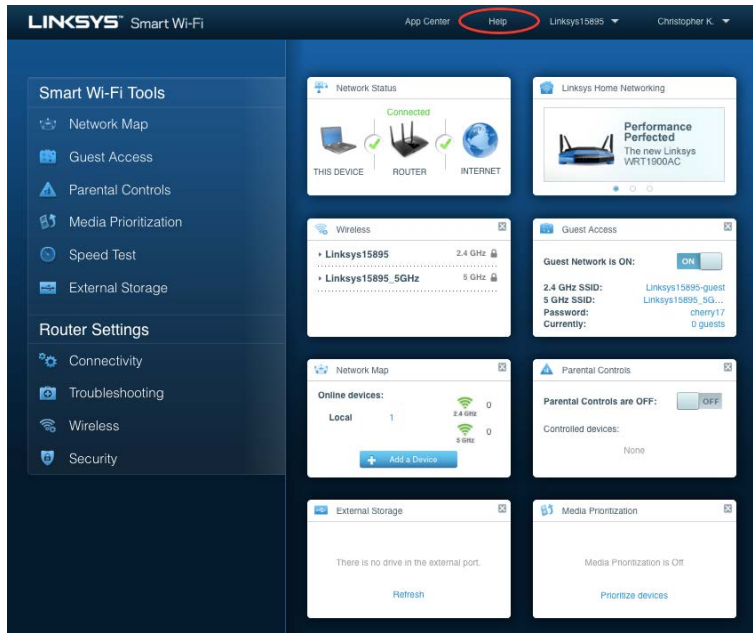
LINKSYS® Smart Wi-Fi

App Center Help Linksys15895 Christopher K.

Smart Wi-Fi Tools

Network Map
Guest Access
Parental Controls
Media Prioritization
Speed Test
External Storage

Router Settings

Connectivity
Troubleshooting
Wireless
Security

Network Status

Connected

THIS DEVICE ROUTER INTERNET

Linksys Home Networking

Performance Perfected
The new Linksys WRT1900AC

Wireless

Linksys15895 2.4 GHz
Linksys15895_5GHz 5 GHz

Guest Access

Guest Network is ON: ON

2.4 GHz SSID: Linksys15895-guest
5 GHz SSID: Linksys15895_5G...
Password: cherry17
Currently: 0 guests

Network Map

Online devices:
Local 1
2.4 GHz 0
5 GHz 0

Add a Device

Parental Controls

Parental Controls are OFF: OFF

Controlled devices:
None

External Storage

There is no drive in the external port.

Refresh

Media Prioritization

Media Prioritization is Off

Prioritize devices